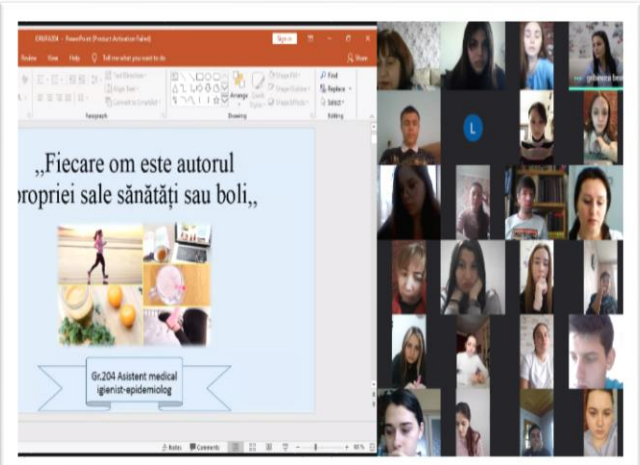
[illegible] - PowerPoint (Product Activation Failed)

Sign in

Review View Help Tell me what you want to do

Share

Paragraph

Drawing

Arrange

Quick Styles

Shape Fill

Shape Outline

Shape Effects

Find

Replace

Select

Editing

„Fiecare om este autorul propriei sale sănătăți sau boli„

Gr.204 Asistent medical igienist-epidemiolog

Notes

Comments

L

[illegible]